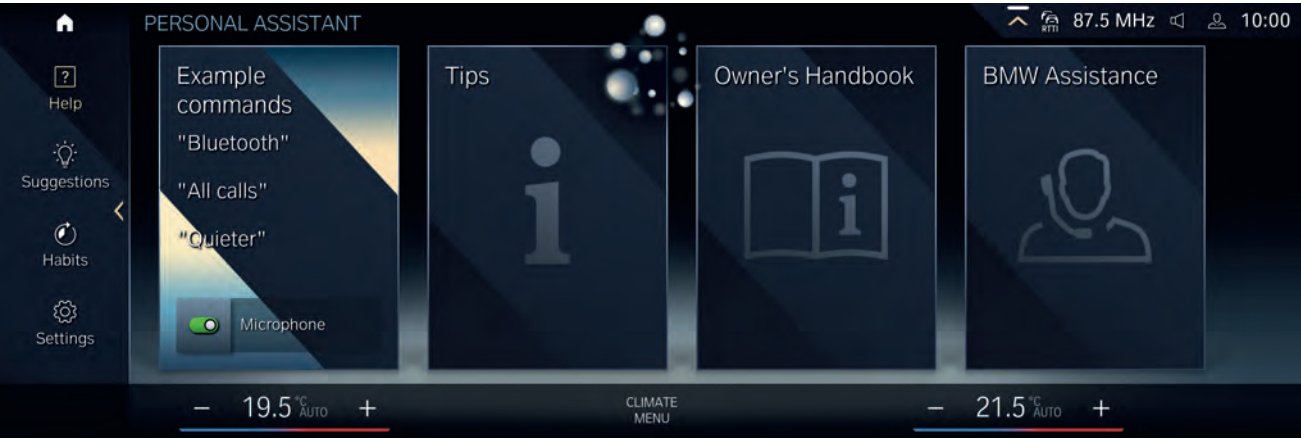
PERSONAL ASSISTANT

87.5 MHz 10:00

Help

Suggestions

Habits

Settings

Example commands

"Bluetooth"

"All calls"

"Quieter"

Microphone

Tips

Owner's Handbook

BMW Assistance

– 19.5 °C AUTO +

CLIMATE MENU

– 21.5 °C AUTO +